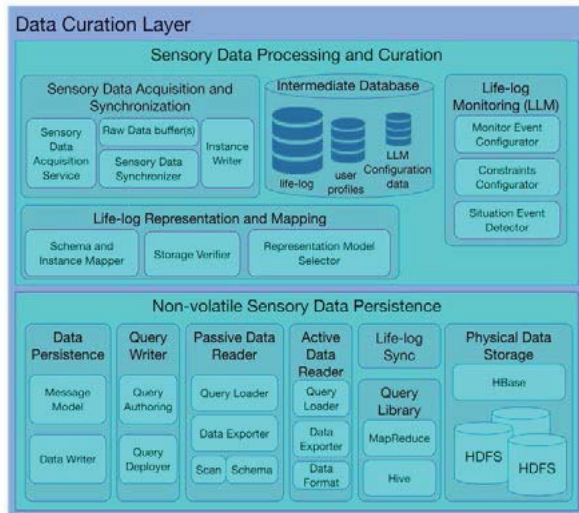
Data Curation Layer

Sensory Data Processing and Curation

Sensory Data Acquisition and Synchronization

Sensory Data Acquisition Service

Raw Data buffer(s)

Sensory Data Synchronizer

Instance Writer

Intermediate Database

life-log

user profiles

LLM Configuration data

Life-log Monitoring (LLM)

Monitor Event Configurator

Constraints Configurator

Situation Event Detector

Life-log Representation and Mapping

Schema and Instance Mapper

Storage Verifier

Representation Model Selector

Non-volatile Sensory Data Persistence

Data Persistence

Message Model

Data Writer

Query Writer

Query Authoring

Query Deployer

Passive Data Reader

Query Loader

Data Exporter

Scan

Schema

Active Data Reader

Query Loader

Data Exporter

Data Format

Life-log Sync

Query Library

MapReduce

Hive

Physical Data Storage

HBase

HDFS

HDFS